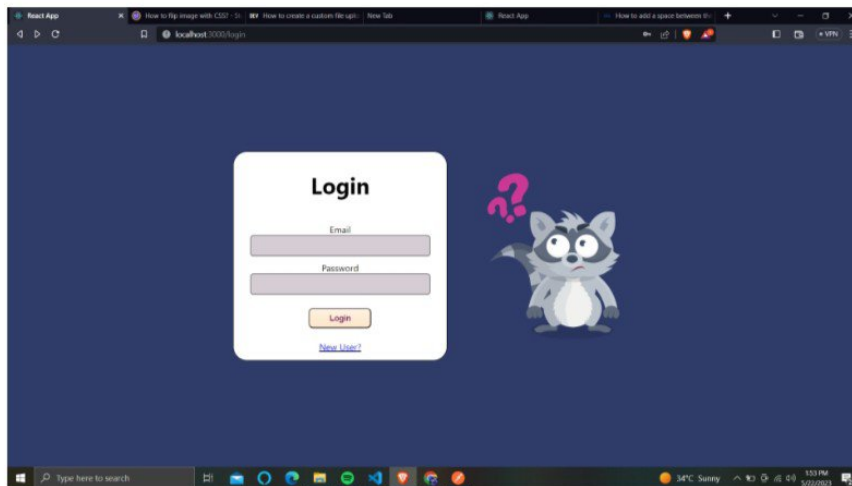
React App
How to flip image with CSS? - St
How to create a custom file uplo
New Tab
React App
How to add a space between th
localhost:3000/login
VPN

Login

Email

Password

Login

New User?

Type here to search
34°C Sunny
1:53 PM
5/22/2023